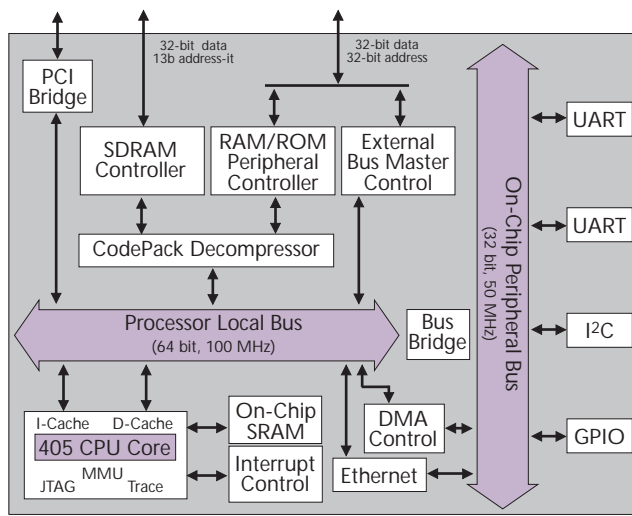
32-bit data
13b address-it

32-bit data
32-bit address

PCI Bridge

SDRAM Controller

RAM/ROM Peripheral Controller

External Bus Master Control

On-Chip Peripheral Bus
(32 bit, 50 MHz)

UART

UART

CodePack Decompressor

Processor Local Bus
(64 bit, 100 MHz)

Bus Bridge

I$^2$C

I-Cache D-Cache
405 CPU Core
MMU
JTAG Trace

On-Chip SRAM

DMA Control

GPIO

Interrupt Control

Ethernet